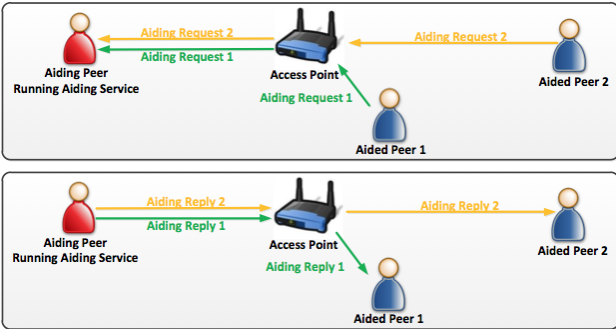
Aiding Request 2
Aiding Request 1
Aiding Request 2
Aiding Peer
Running Aiding Service
Access Point
Aided Peer 2
Aiding Request 1
Aided Peer 1

Aiding Reply 2
Aiding Reply 1
Aiding Reply 2
Aiding Peer
Running Aiding Service
Access Point
Aided Peer 2
Aiding Reply 1
Aided Peer 1